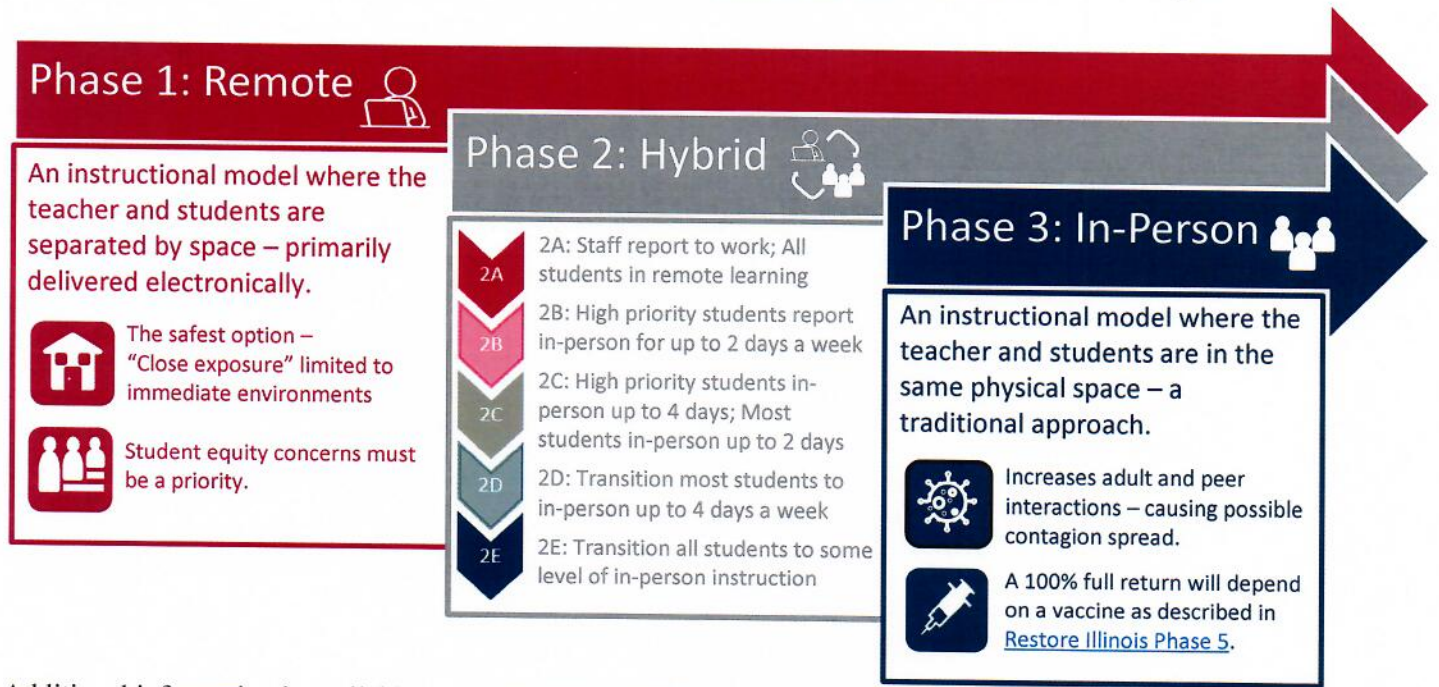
Phase 1: Remote

An instructional model where the teacher and students are separated by space – primarily delivered electronically.

The safest option – "Close exposure" limited to immediate environments

Student equity concerns must be a priority.

Phase 2: Hybrid

2A

2A: Staff report to work; All students in remote learning

2B

2B: High priority students report in-person for up to 2 days a week

2C

2C: High priority students in-person up to 4 days; Most students in-person up to 2 days

2D

2D: Transition most students to in-person up to 4 days a week

2E

2E: Transition all students to some level of in-person instruction

Phase 3: In-Person

An instructional model where the teacher and students are in the same physical space – a traditional approach.

Increases adult and peer interactions – causing possible contagion spread.

A 100% full return will depend on a vaccine as described in Restore Illinois Phase 5.

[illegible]